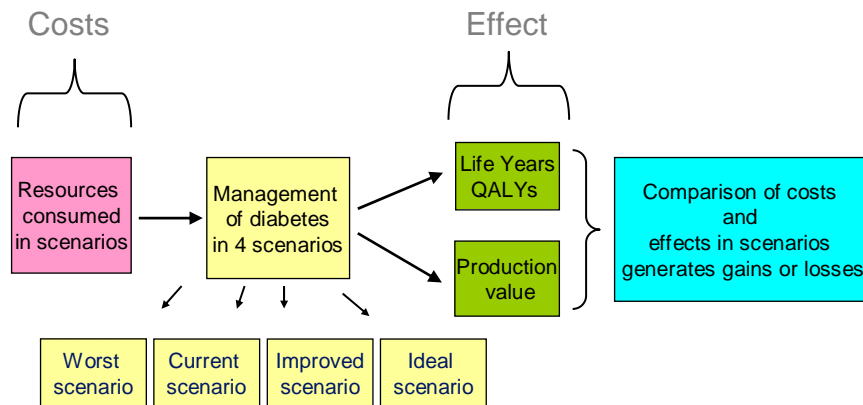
Costs

Effect

Resources consumed in scenarios

Management of diabetes in 4 scenarios

Life Years QALYs

Production value

Comparison of costs and effects in scenarios generates gains or losses

Worst scenario

Current scenario

Improved scenario

Ideal scenario